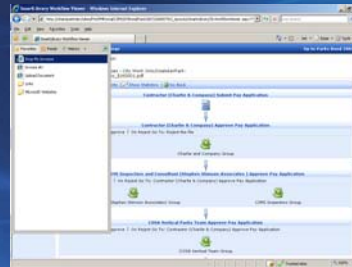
SmartLibrary Workflow Viewer - Windows Internet Explorer

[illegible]

SmartLibrary Workflow Viewer

Favorites | Feeds | History

SmartLibrary

Access Kit

Upload Document

Links

Microsoft Websites

Go to Parks Bond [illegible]

Contractor (Charlie & Company) Submit Pay Application

Contractor (Charlie & Company) Approve Pay Application

Charlie and Company Group

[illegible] Inspection and Consultant (Stephen Hinman Associates ) Approve Pay Application

Stephen Hinman Associates Group

CPPR Inspection Group

CPRR Vertical Parks Team Approve Pay Application

CPRR Vertical Team Group

Trusted sites